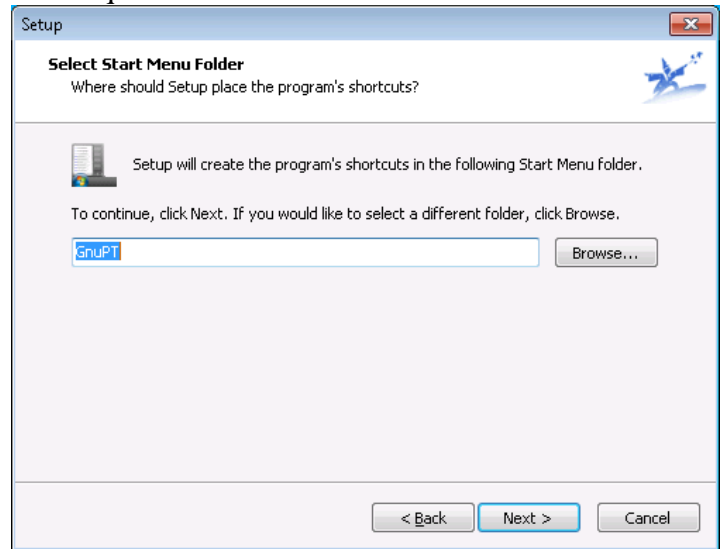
Setup

Select Start Menu Folder
Where should Setup place the program's shortcuts?

Setup will create the program's shortcuts in the following Start Menu folder.

To continue, click Next. If you would like to select a different folder, click Browse.

GnuPT

Browse...

< Back

Next >

Cancel